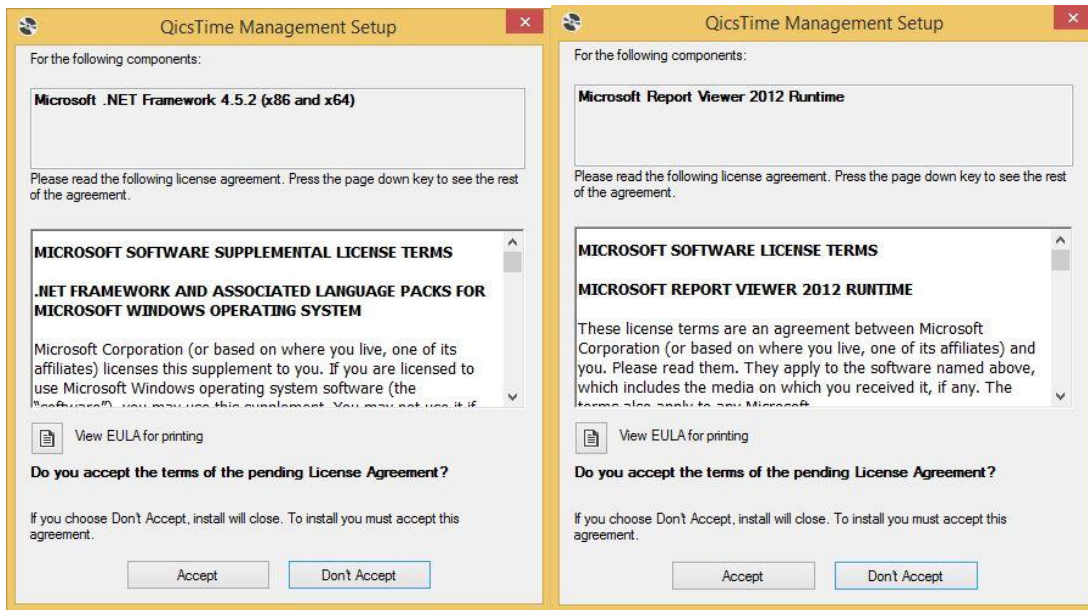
QicsTime Management Setup

For the following components:

Microsoft .NET Framework 4.5.2 (x86 and x64)

Please read the following license agreement. Press the page down key to see the rest of the agreement.

MICROSOFT SOFTWARE SUPPLEMENTAL LICENSE TERMS

.NET FRAMEWORK AND ASSOCIATED LANGUAGE PACKS FOR MICROSOFT WINDOWS OPERATING SYSTEM

Microsoft Corporation (or based on where you live, one of its affiliates) licenses this supplement to you. If you are licensed to use Microsoft Windows operating system software (the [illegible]

View EULA for printing

Do you accept the terms of the pending License Agreement?

If you choose Don't Accept, install will close. To install you must accept this agreement.

Accept

Don't Accept

QicsTime Management Setup

For the following components:

Microsoft Report Viewer 2012 Runtime

Please read the following license agreement. Press the page down key to see the rest of the agreement.

MICROSOFT SOFTWARE LICENSE TERMS

MICROSOFT REPORT VIEWER 2012 RUNTIME

These license terms are an agreement between Microsoft Corporation (or based on where you live, one of its affiliates) and you. Please read them. They apply to the software named above, which includes the media on which you received it, if any. The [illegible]

View EULA for printing

Do you accept the terms of the pending License Agreement?

If you choose Don't Accept, install will close. To install you must accept this agreement.

Accept

Don't Accept